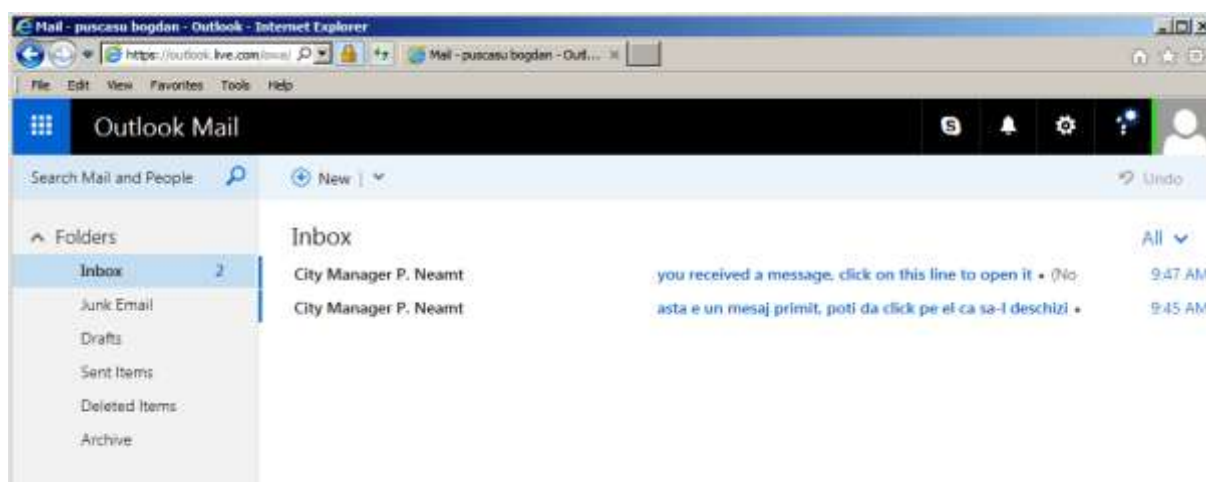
Mail - puscasu bogdan - Outlook - Internet Explorer

https://outlook.live.com/owa/

Mail - puscasu bogdan - Outl... ×

File Edit View Favorites Tools Help

Outlook Mail

Search Mail and People

New |

Undo

Folders

Inbox 2

Junk Email

Drafts

Sent Items

Deleted Items

Archive

Inbox

All

City Manager P. Neamt you received a message, click on this line to open it • (No 9:47 AM

City Manager P. Neamt asta e un mesaj primit, poti da click pe el ca sa-l deschizi • 9:45 AM